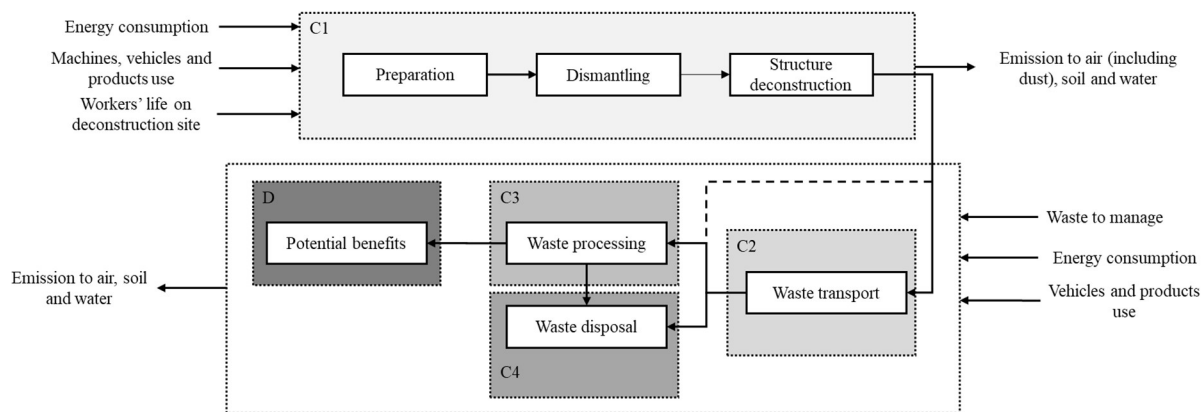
Energy consumption

Machines, vehicles and products use

Workers' life on deconstruction site

C1

Preparation

Dismantling

Structure deconstruction

Emission to air (including dust), soil and water

D

Potential benefits

C3

Waste processing

C2

Waste transport

Waste disposal

C4

Waste to manage

Energy consumption

Vehicles and products use

Emission to air, soil and water